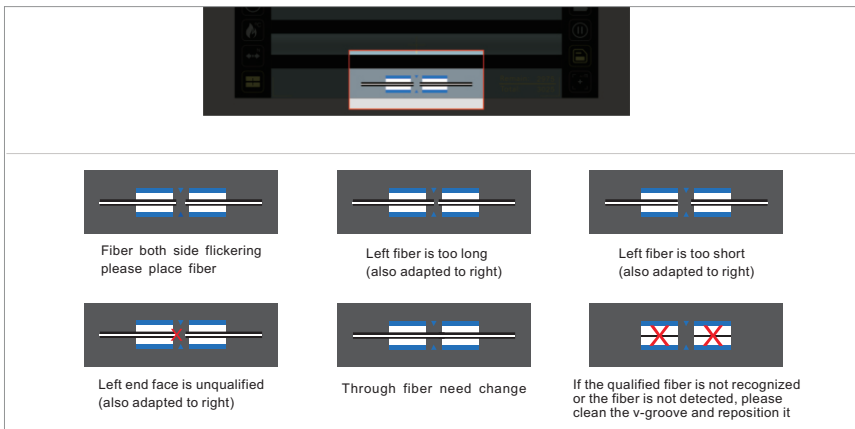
Fiber both side flickering please place fiber

Left fiber is too long (also adapted to right)

Left fiber is too short (also adapted to right)

Left end face is unqualified (also adapted to right)

Through fiber need change

If the qualified fiber is not recognized or the fiber is not detected, please clean the v-groove and reposition it